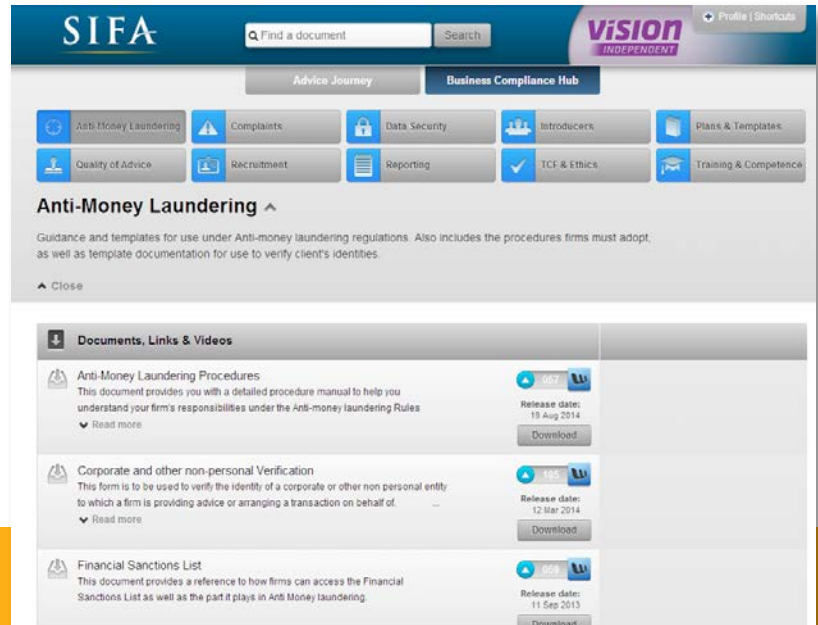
SIFA

Find a document

Search

VISION INDEPENDENT

Profile | Shortcuts

Advice Journey

Business Compliance Hub

Anti-Money Laundering

Complaints

Data Security

Introducers

Plans & Templates

Quality of Advice

Recruitment

Reporting

TCF & Ethics

Training & Competence

Anti-Money Laundering

Guidance and templates for use under Anti-money laundering regulations. Also includes the procedures firms must adopt, as well as template documentation for use to verify client's identities.

Close

Documents, Links & Videos

Anti-Money Laundering Procedures
This document provides you with a detailed procedure manual to help you understand your firm's responsibilities under the Anti-money laundering Rules
Read more

057

Release date:
19 Aug 2014

Download

Corporate and other non-personal Verification
This form is to be used to verify the identity of a corporate or other non personal entity to which a firm is providing advice or arranging a transaction on behalf of.
Read more

105

Release date:
12 Mar 2014

Download

Financial Sanctions List
This document provides a reference to how firms can access the Financial Sanctions List as well as the part it plays in Anti Money laundering.

059

Release date:
11 Sep 2013

Download